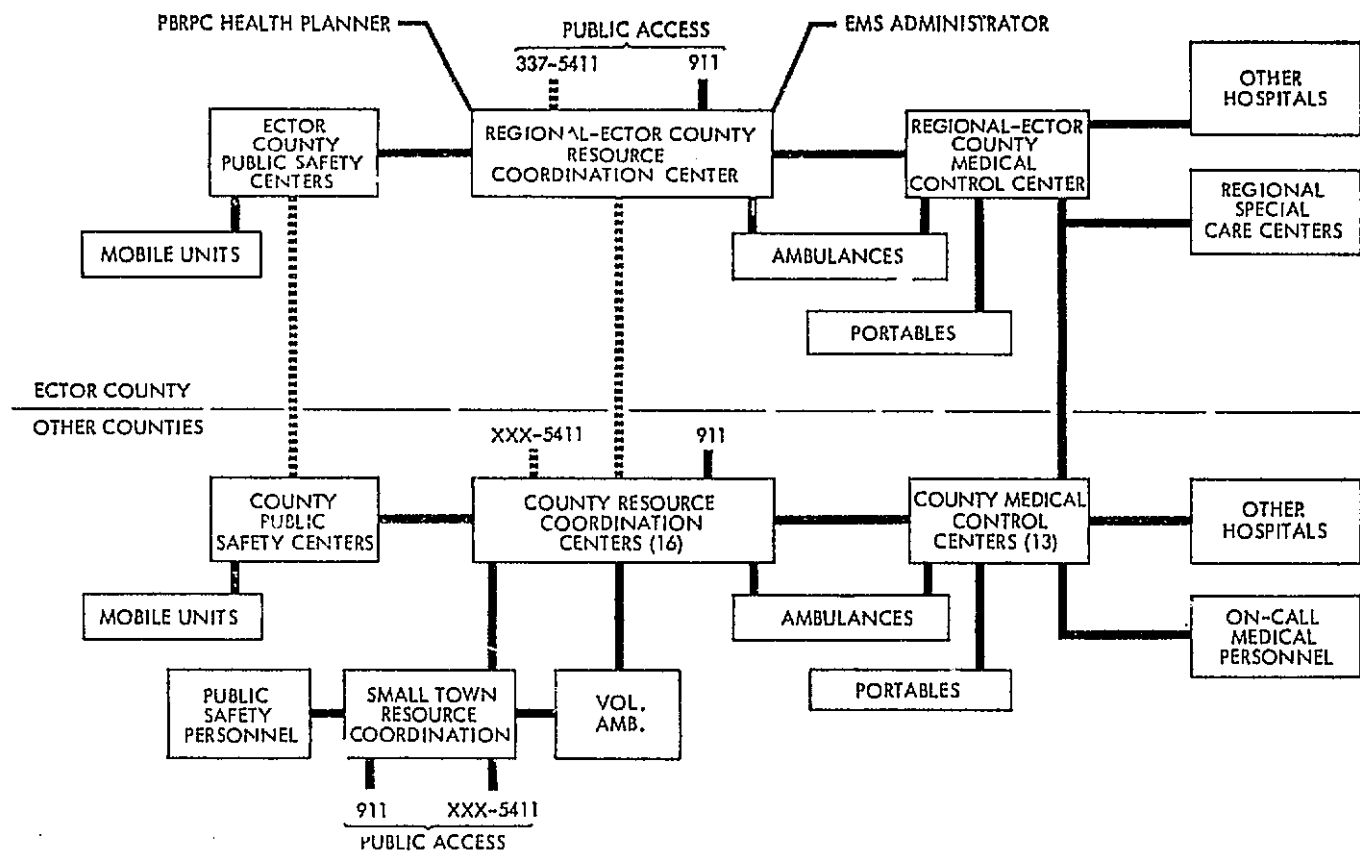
PBRPC HEALTH PLANNER

PUBLIC ACCESS

337-5411

911

EMS ADMINISTRATOR

OTHER HOSPITALS

ECTOR COUNTY PUBLIC SAFETY CENTERS

REGIONAL-ECTOR COUNTY RESOURCE COORDINATION CENTER

REGIONAL-ECTOR COUNTY MEDICAL CONTROL CENTER

REGIONAL SPECIAL CARE CENTERS

MOBILE UNITS

AMBULANCES

PORTABLES

ECTOR COUNTY

OTHER COUNTIES

XXX-5411

911

COUNTY PUBLIC SAFETY CENTERS

COUNTY RESOURCE COORDINATION CENTERS (16)

COUNTY MEDICAL CONTROL CENTERS (13)

OTHER HOSPITALS

MOBILE UNITS

AMBULANCES

ON-CALL MEDICAL PERSONNEL

PUBLIC SAFETY PERSONNEL

SMALL TOWN RESOURCE COORDINATION

VOL. AMB.

PORTABLES

911

XXX-5411

PUBLIC ACCESS